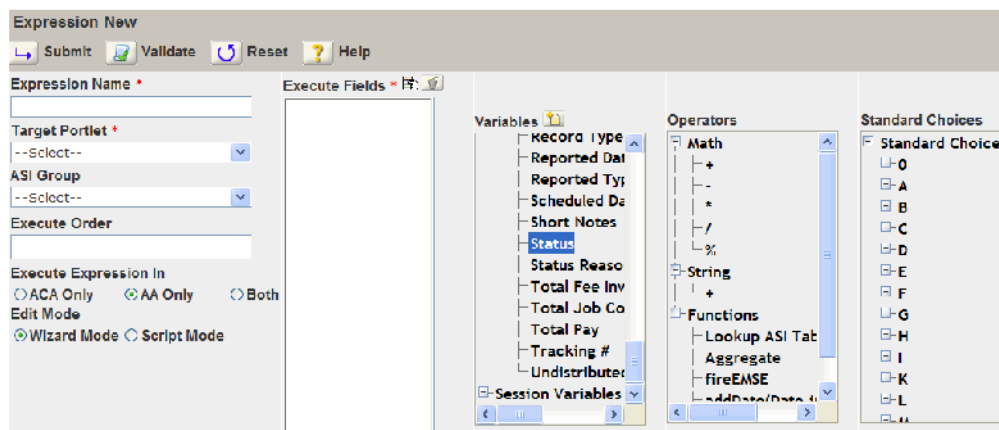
Expression New

Submit Validate Reset Help

Expression Name *

Target Portlet *

--Select--

ASI Group

--Select--

Execute Order

Execute Expression In

ACA Only AA Only Both

Edit Mode

Wizard Mode Script Mode

Execute Fields *

Variables

Record Type

Reported Dat

Reported Typ

Scheduled Da

Short Notes

Status

Status Reaso

Total Fee Inv

Total Job Co

Total Pay

Tracking #

Undistributed

Session Variables

Operators

Math

+

-

*

/

%

String

+

Functions

Lookup ASI Tab

Aggregate

fireEMSE

addDate/Date

Standard Choices

Standard Choice

0

A

B

C

D

E

F

G

H

I

K

L